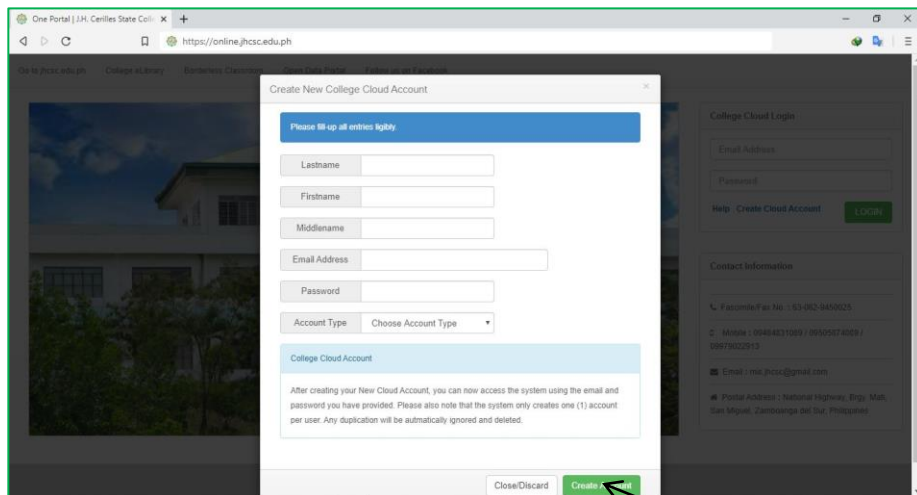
One Portal | J.H. Cerilles State Coll ×

https://online.jhcsc.edu.ph

Go to jhcsc.edu.ph   College eLibrary   Borderless Classroom   Open Data Portal   Follow us on Facebook

Create New College Cloud Account

×

Please fill-up all entries ligibly.

Lastname

Firstname

Middlename

Email Address

Password

Account Type   Choose Account Type

College Cloud Account

After creating your New Cloud Account, you can now access the system using the email and password you have provided. Please also note that the system only creates one (1) account per user. Any duplication will be autmatically ignored and deleted.

Close/Discard   Create A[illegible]ount

College Cloud Login

Email Address

Password

Help   Create Cloud Account   LOGIN

Contact Information

Facsimile/Fax No. : 63-062-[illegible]

Mobile : 09484331069 / 09505074069 / 09979002913

Email : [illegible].jhcsc@gmail.com

Postal Address : National Highway, Brgy. Mati, San Miguel, Zamboanga del Sur, Philippines